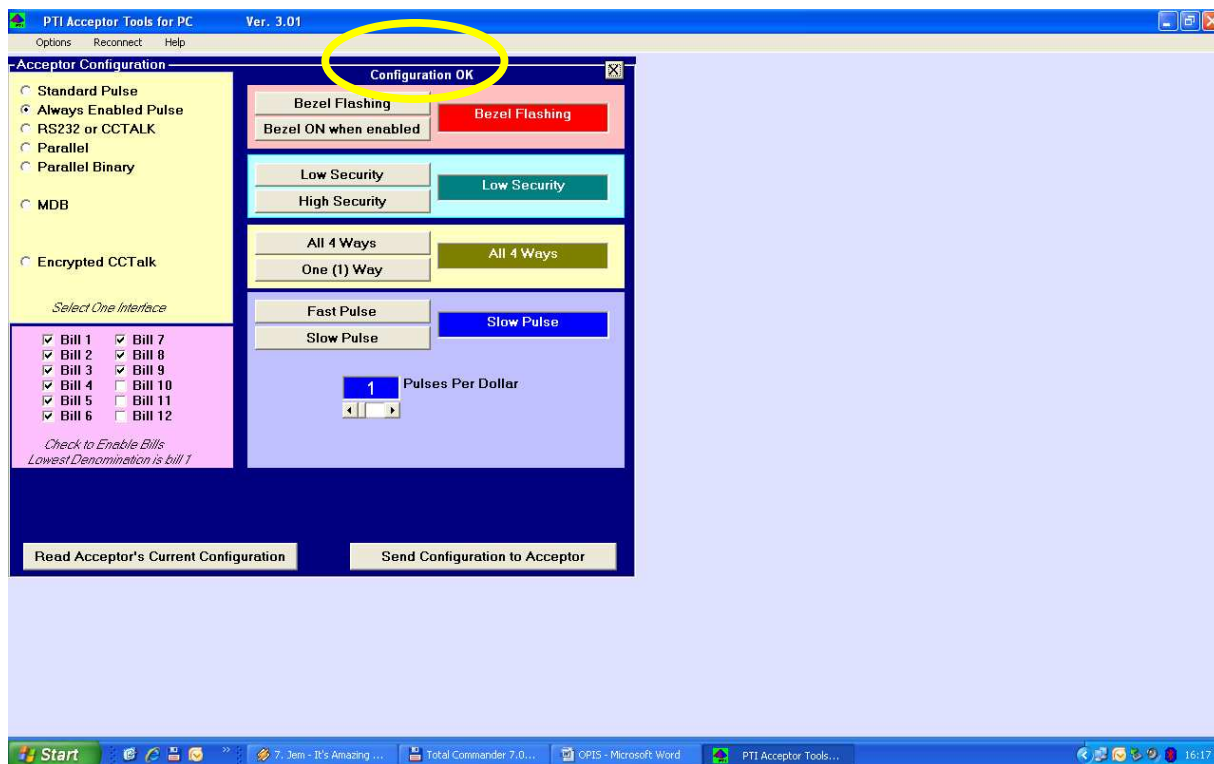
PTI Acceptor Tools for PC Ver. 3.01

Options Reconnect Help

Acceptor Configuration

Configuration OK

Standard Pulse
Always Enabled Pulse
RS232 or CCTALK
Parallel
Parallel Binary
MDB
Encrypted CCTalk

Select One Interface

Bezel Flashing
Bezel ON when enabled
Bezel Flashing

Low Security
High Security
Low Security

All 4 Ways
One (1) Way
All 4 Ways

Fast Pulse
Slow Pulse
Slow Pulse

1 Pulses Per Dollar

| | |
|---|---|
| Bill 1 | Bill 7 |
| Bill 2 | Bill 8 |
| Bill 3 | Bill 9 |
| Bill 4 | Bill 10 |
| Bill 5 | Bill 11 |
| Bill 6 | Bill 12 |

Check to Enable Bills
Lowest Denomination is bill 1

Read Acceptor's Current Configuration

Send Configuration to Acceptor

Start

7. Jem - It's Amazing ...

Total Commander 7.0...

OPIS - Microsoft Word

PTI Acceptor Tools...

16:17